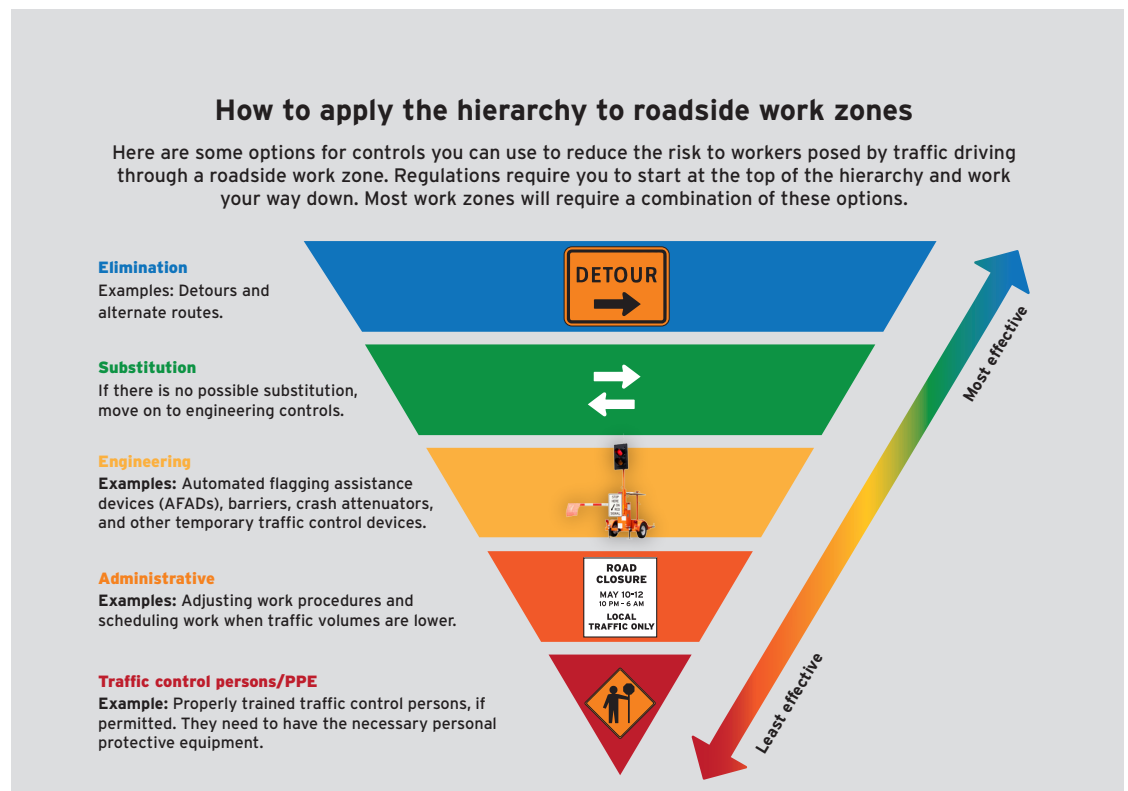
How to apply the hierarchy to roadside work zones

Here are some options for controls you can use to reduce the risk to workers posed by traffic driving through a roadside work zone. Regulations require you to start at the top of the hierarchy and work your way down. Most work zones will require a combination of these options.

Elimination
Examples: Detours and alternate routes.

DETOUR

Substitution
If there is no possible substitution, move on to engineering controls.

Engineering
Examples: Automated flagging assistance devices (AFADs), barriers, crash attenuators, and other temporary traffic control devices.

Administrative
Examples: Adjusting work procedures and scheduling work when traffic volumes are lower.

ROAD CLOSURE
MAY 10-12
10 PM – 6 AM
LOCAL TRAFFIC ONLY

Traffic control persons/PPE
Example: Properly trained traffic control persons, if permitted. They need to have the necessary personal protective equipment.

Most effective
Least effective